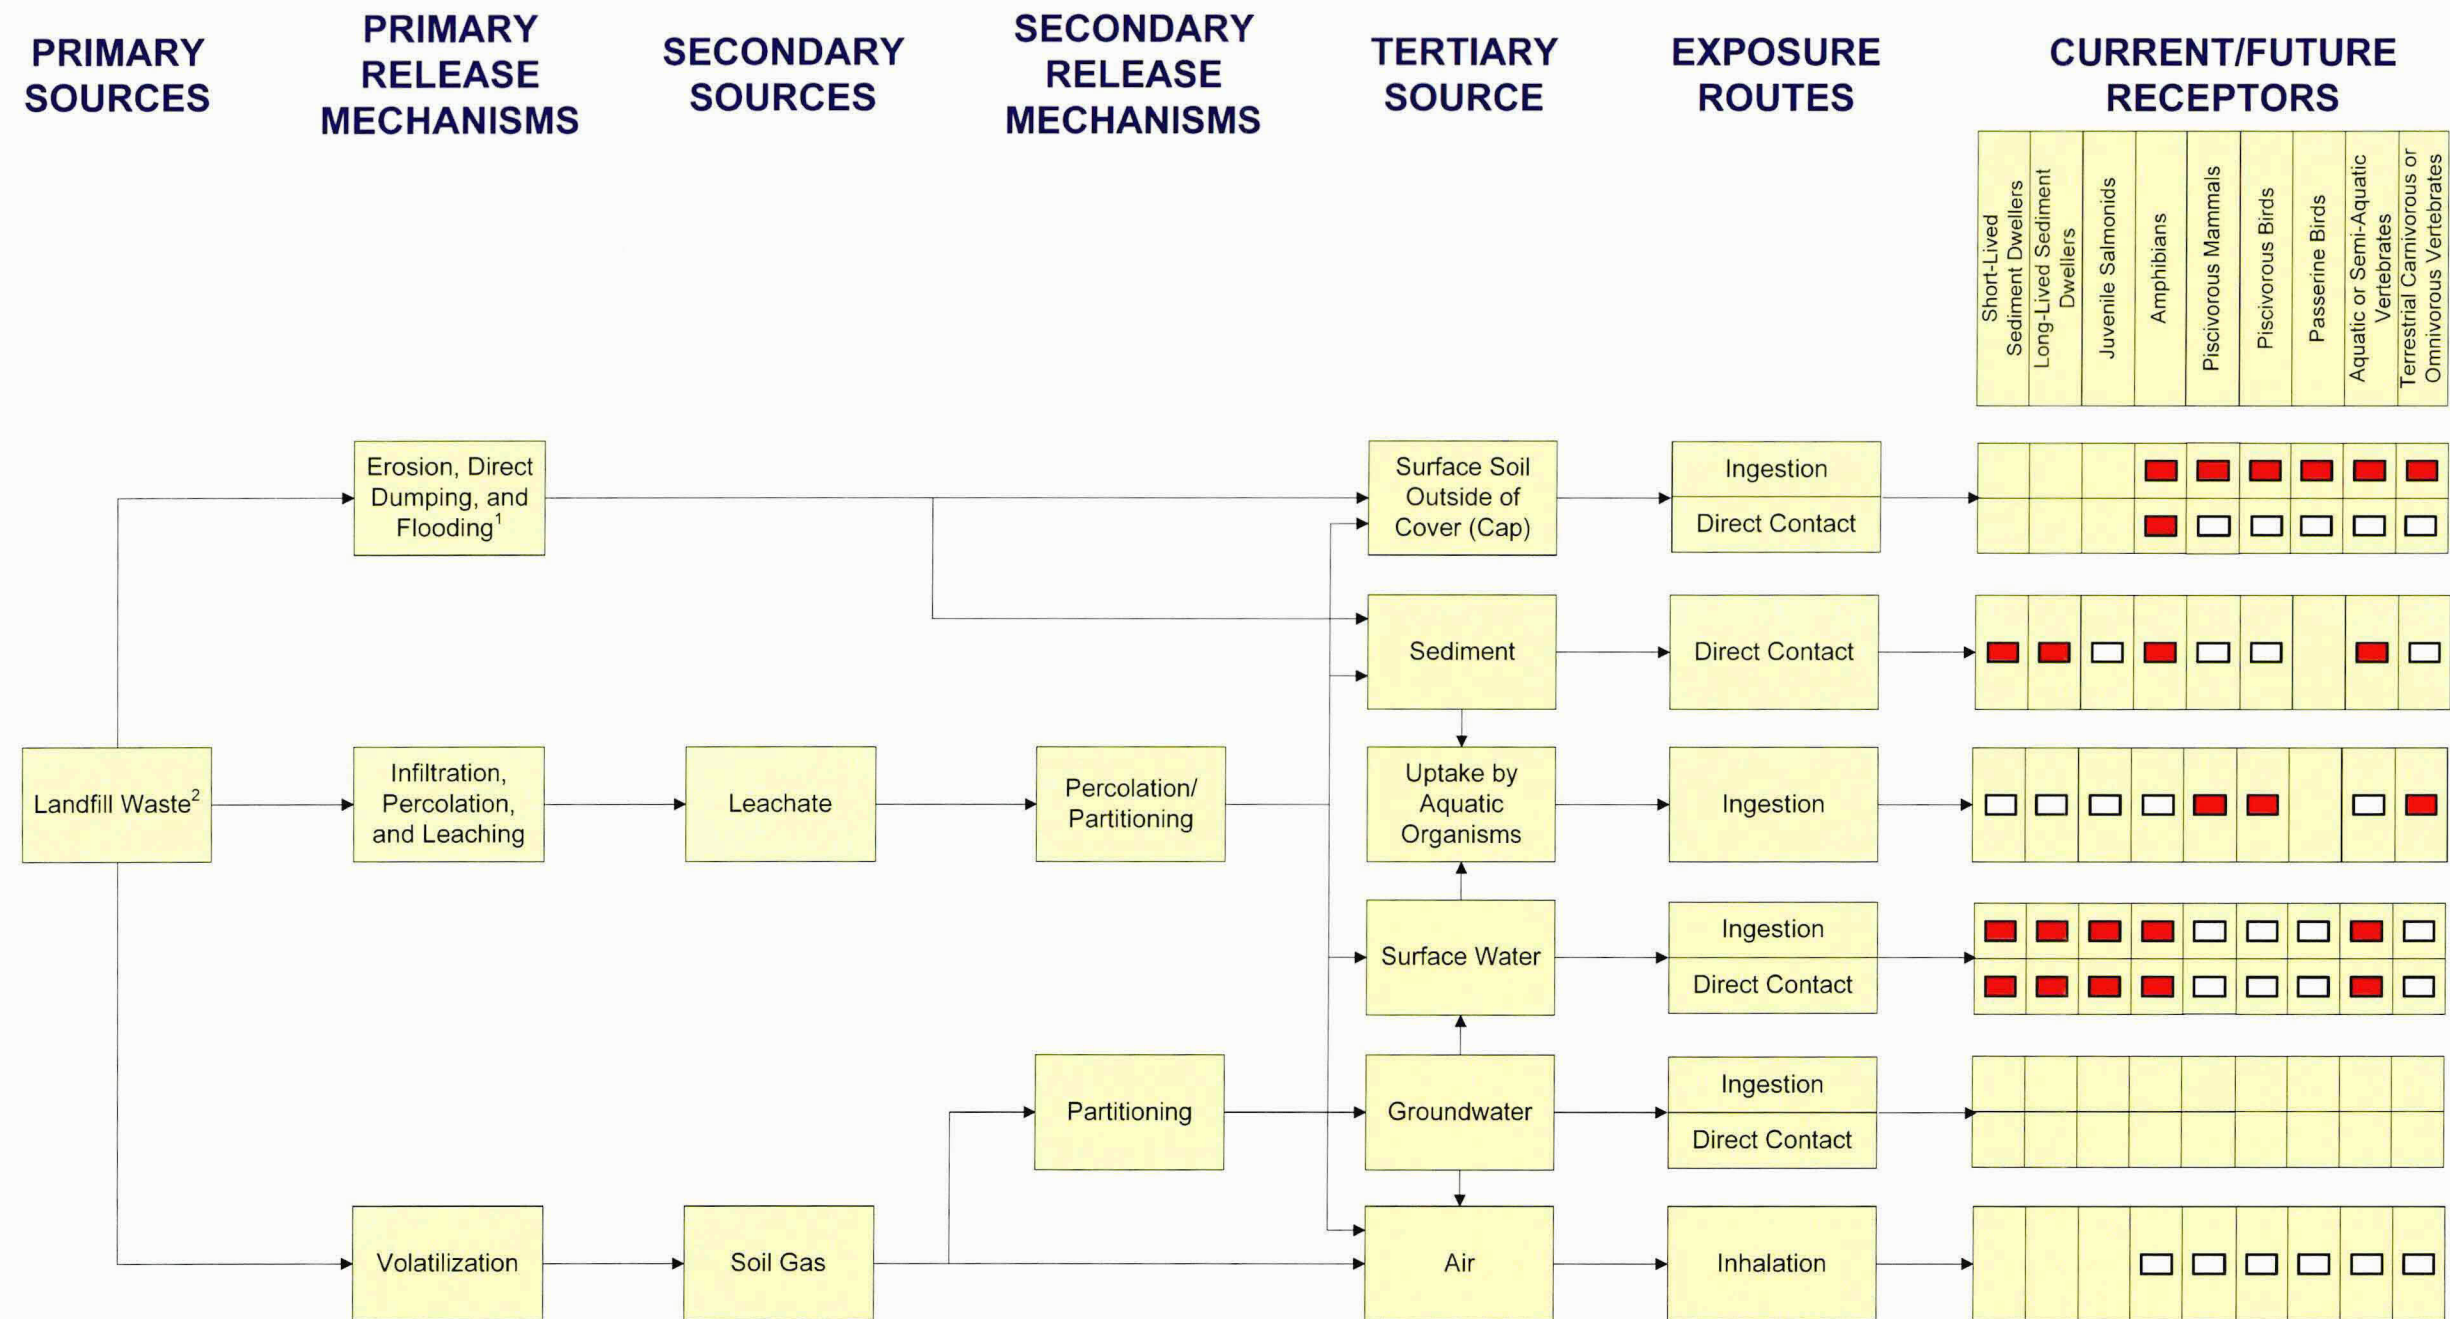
PRIMARY SOURCES

PRIMARY RELEASE MECHANISMS

SECONDARY SOURCES

SECONDARY RELEASE MECHANISMS

TERTIARY SOURCE

EXPOSURE ROUTES

CURRENT/FUTURE RECEPTORS

Short-Lived Sediment Dwellers
Long-Lived Sediment Dwellers
Juvenile Salmonids
Amphibians
Piscivorous Mammals
Piscivorous Birds
Passerine Birds
Aquatic or Semi-Aquatic Vertebrates
Terrestrial Carnivorous or Omnivorous Vertebrates

Landfill Waste$^2$

Erosion, Direct Dumping, and Flooding$^1$

Infiltration, Percolation, and Leaching

Volatilization

Leachate

Soil Gas

Percolation/ Partitioning

Partitioning

Surface Soil Outside of Cover (Cap)

Sediment

Uptake by Aquatic Organisms

Surface Water

Groundwater

Air

Ingestion
Direct Contact

Direct Contact

Ingestion

Ingestion
Direct Contact

Ingestion
Direct Contact

Inhalation